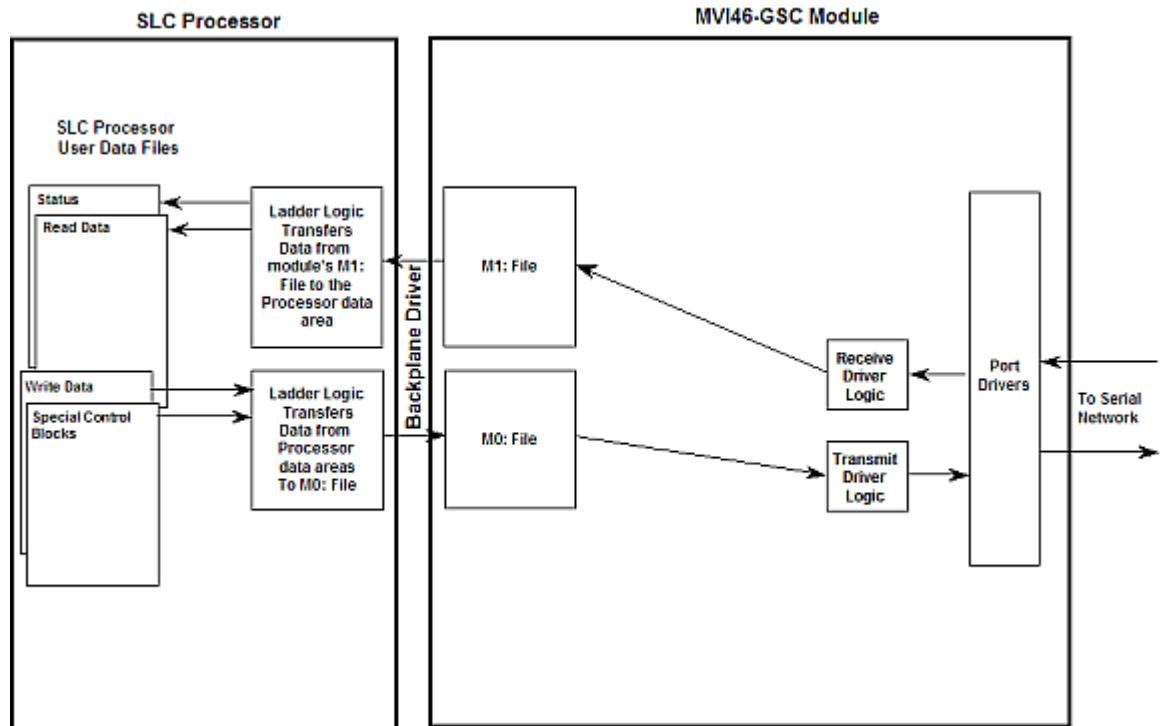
SLC Processor

MVI46-GSC Module

SLC Processor User Data Files

Status

Read Data

Ladder Logic Transfers Data from module's M1: File to the Processor data area

Backplane Driver

M1: File

Write Data

Special Control Blocks

Ladder Logic Transfers Data from Processor data areas To M0: File

M0: File

Receive Driver Logic

Transmit Driver Logic

Port Drivers

To Serial Network